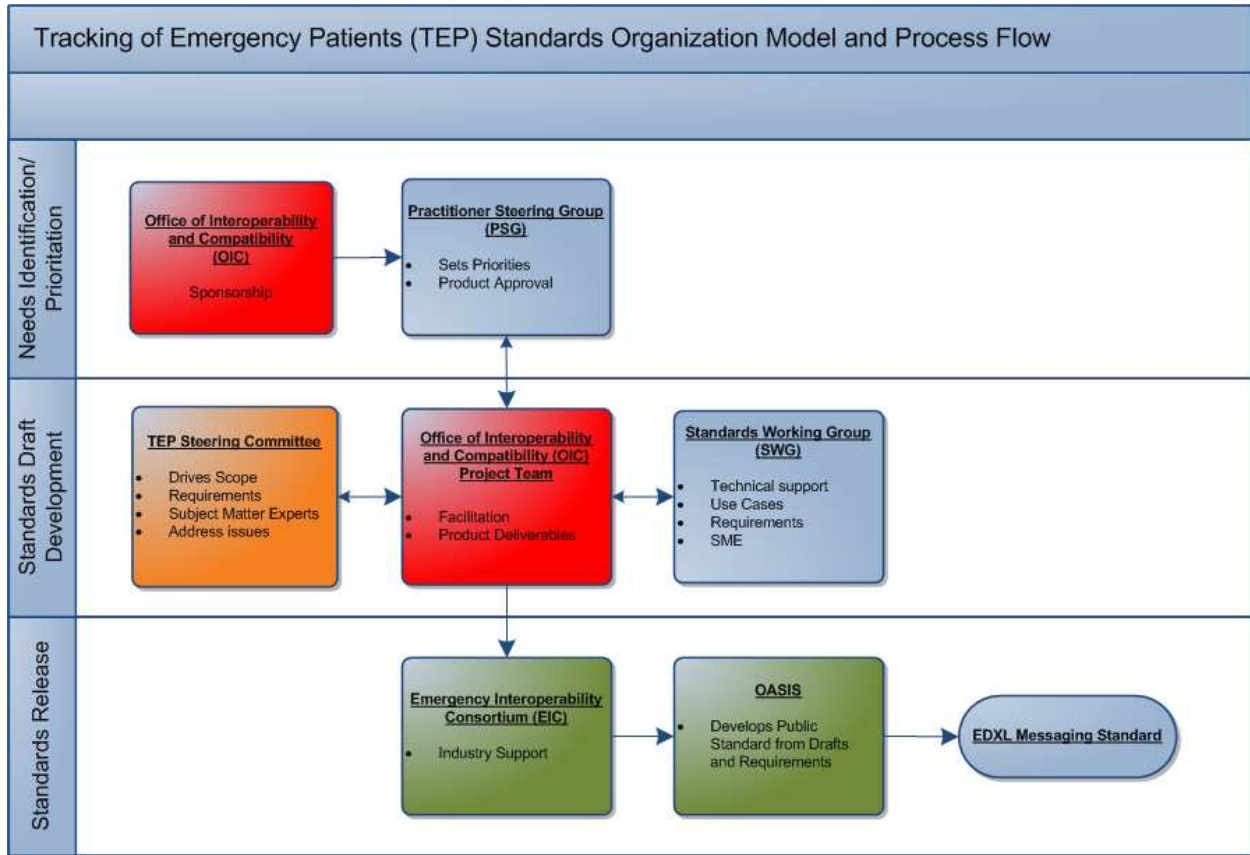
Tracking of Emergency Patients (TEP) Standards Organization Model and Process Flow

Needs Identification/ Prioritation

Office of Interoperability and Compatibility (OIC)

Sponsorship

Practitioner Steering Group (PSG)

- Sets Priorities
- Product Approval

Standards Draft Development

TEP Steering Committee

- Drives Scope
- Requirements
- Subject Matter Experts
- Address issues

Office of Interoperability and Compatibility (OIC) Project Team

- Facilitation
- Product Deliverables

Standards Working Group (SWG)

- Technical support
- Use Cases
- Requirements
- SME

Standards Release

Emergency Interoperability Consortium (EIC)

- Industry Support

OASIS

- Develops Public Standard from Drafts and Requirements

EDXL Messaging Standard